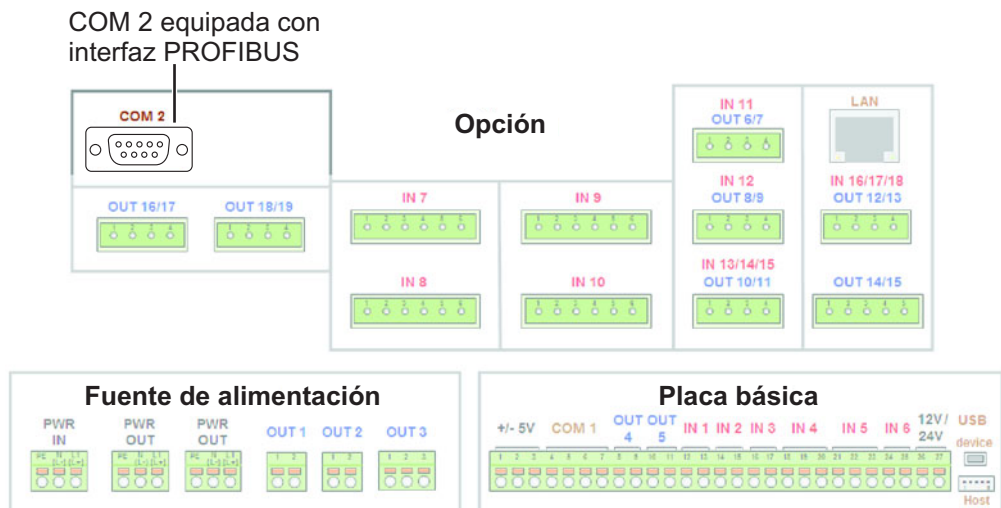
COM 2 equipada con interfaz PROFIBUS

COM 2

Opción

OUT 16/17
OUT 18/19

IN 7
IN 8
IN 9
IN 10

IN 11
OUT 6/7
IN 12
OUT 8/9
IN 13/14/15
OUT 10/11

LAN
IN 16/17/18
OUT 12/13
OUT 14/15

Fuente de alimentación

PWR IN
PWR OUT
PWR OUT
OUT 1
OUT 2
OUT 3

Placa básica

+/- 5V
COM 1
OUT 4
OUT 5
IN 1
IN 2
IN 3
IN 4
IN 5
IN 6
12V/ 24V
USB
device
Host